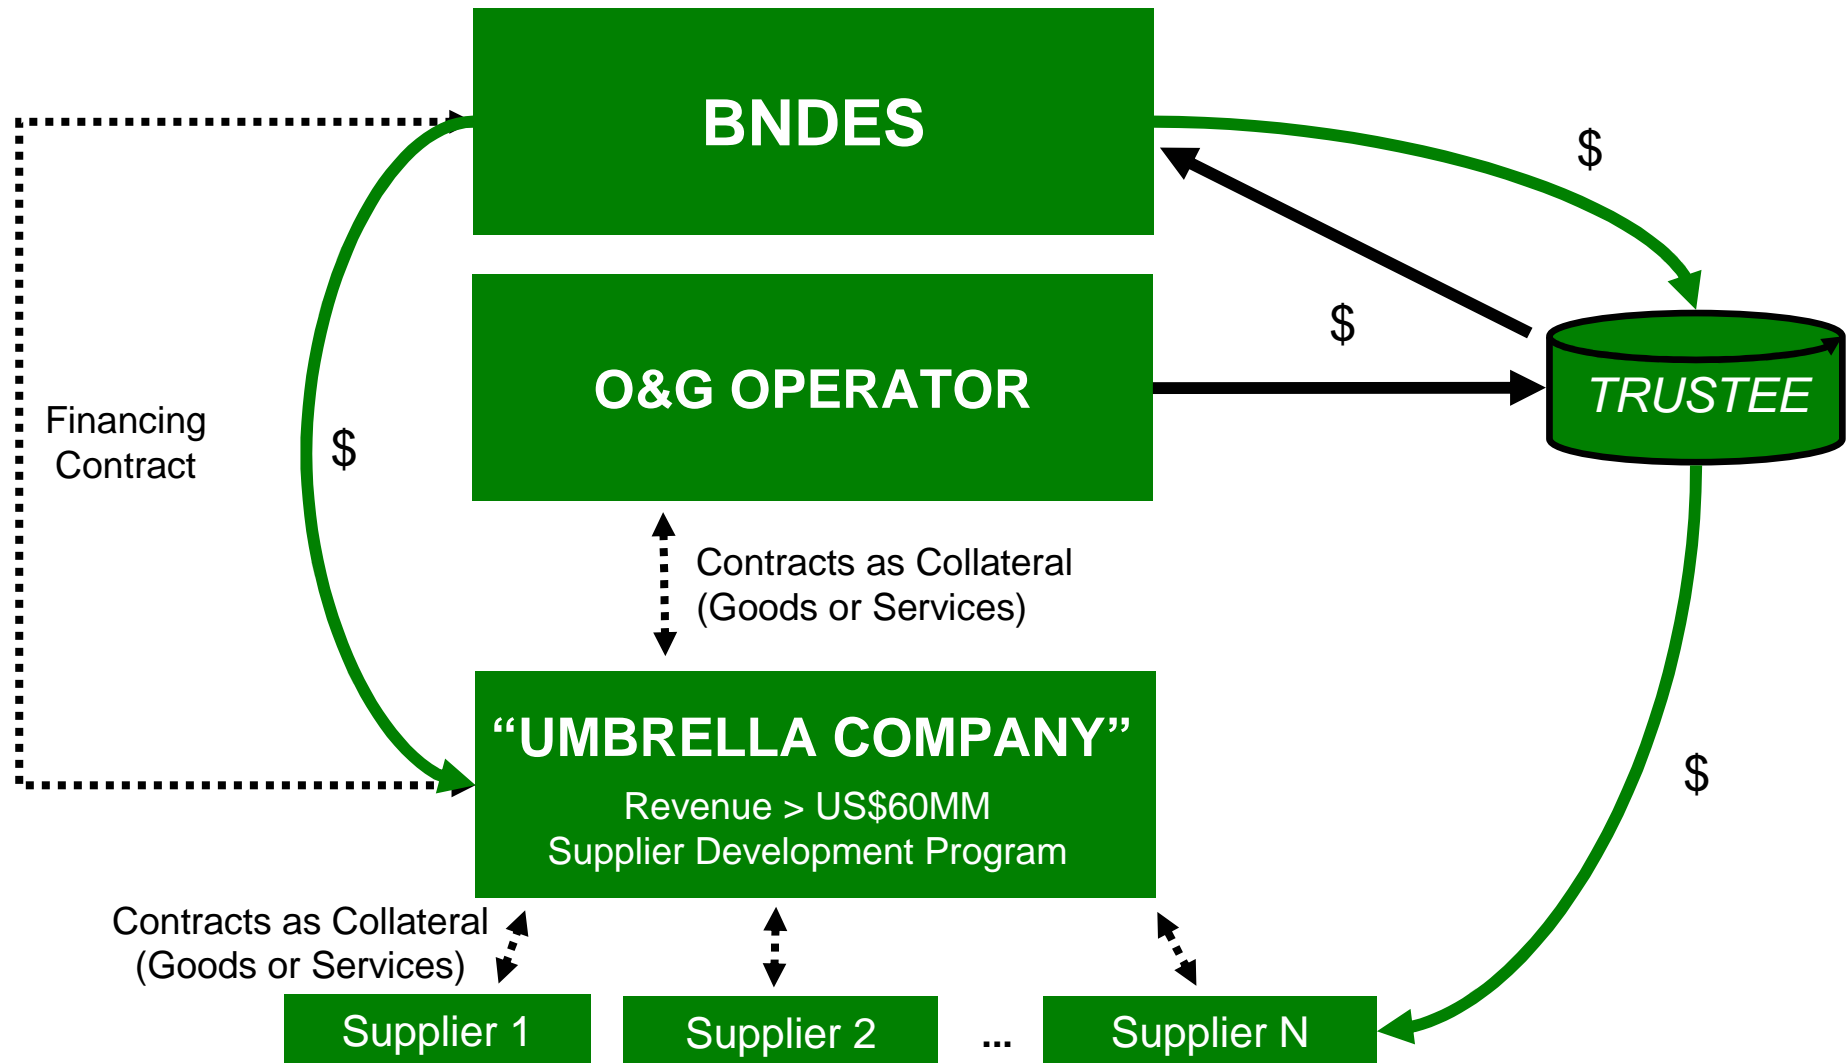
BNDES

$

Financing Contract

$

O&G OPERATOR

$

TRUSTEE

Contracts as Collateral (Goods or Services)

“UMBRELLA COMPANY”

Revenue > US$60MM
Supplier Development Program

$

Contracts as Collateral (Goods or Services)

Supplier 1

Supplier 2

...

Supplier N